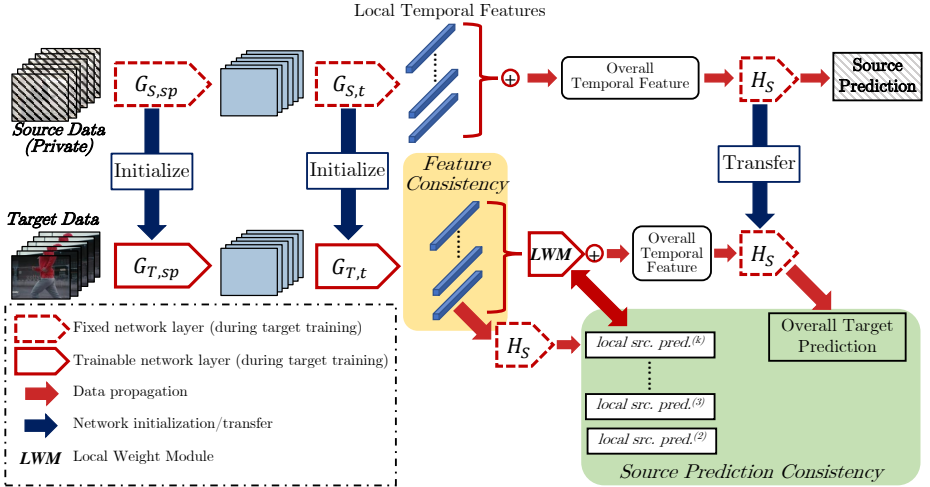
Local Temporal Features

Source Data (Private)

$G_{S,sp}$

$G_{S,t}$

Overall Temporal Feature

$H_S$

Source Prediction

Initialize

Initialize

Feature Consistency

Transfer

Target Data

$G_{T,sp}$

$G_{T,t}$

LWM

Overall Temporal Feature

$H_S$

$H_S$

Overall Target Prediction

local src. pred.$^{(k)}$

local src. pred.$^{(3)}$

local src. pred.$^{(2)}$

Fixed network layer (during target training)

Trainable network layer (during target training)

Data propagation

Network initialization/transfer

LWM Local Weight Module

Source Prediction Consistency